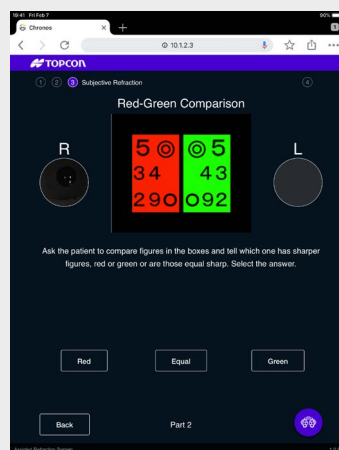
18:41 Fri Feb 7
90%
Chronos
10.1.2.3
TOPCON
1 2 3 Subjective Refraction 4
Red-Green Comparison
R
L
5 ◎ ◎ 5
34 43
290 092
Ask the patient to compare figures in the boxes and tell which one has sharper figures, red or green or are those equal sharp. Select the answer.
Red
Equal
Green
Back
Part 2
Assisted Refraction Screen
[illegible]